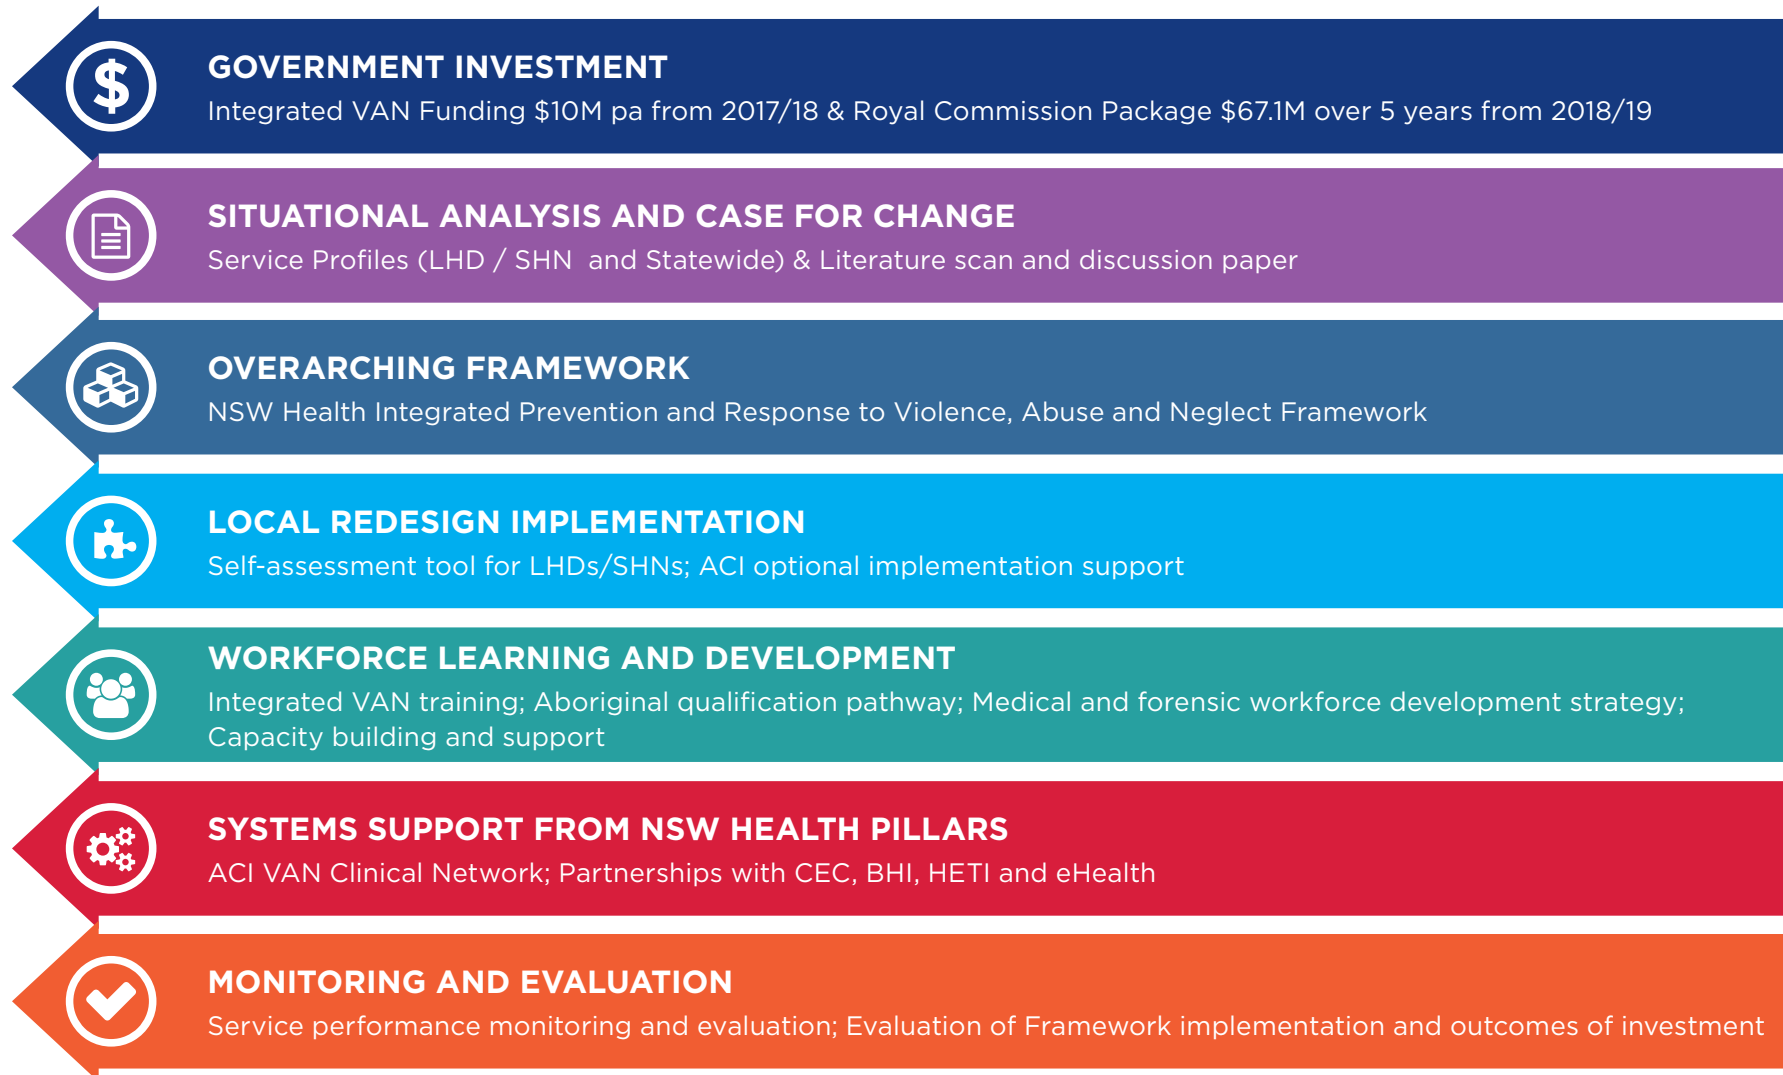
$

GOVERNMENT INVESTMENT
Integrated VAN Funding $10M pa from 2017/18 & Royal Commission Package $67.1M over 5 years from 2018/19

SITUATIONAL ANALYSIS AND CASE FOR CHANGE
Service Profiles (LHD / SHN and Statewide) & Literature scan and discussion paper

OVERARCHING FRAMEWORK
NSW Health Integrated Prevention and Response to Violence, Abuse and Neglect Framework

LOCAL REDESIGN IMPLEMENTATION
Self-assessment tool for LHDs/SHNs; ACI optional implementation support

WORKFORCE LEARNING AND DEVELOPMENT
Integrated VAN training; Aboriginal qualification pathway; Medical and forensic workforce development strategy; Capacity building and support

SYSTEMS SUPPORT FROM NSW HEALTH PILLARS
ACI VAN Clinical Network; Partnerships with CEC, BHI, HETI and eHealth

MONITORING AND EVALUATION
Service performance monitoring and evaluation; Evaluation of Framework implementation and outcomes of investment